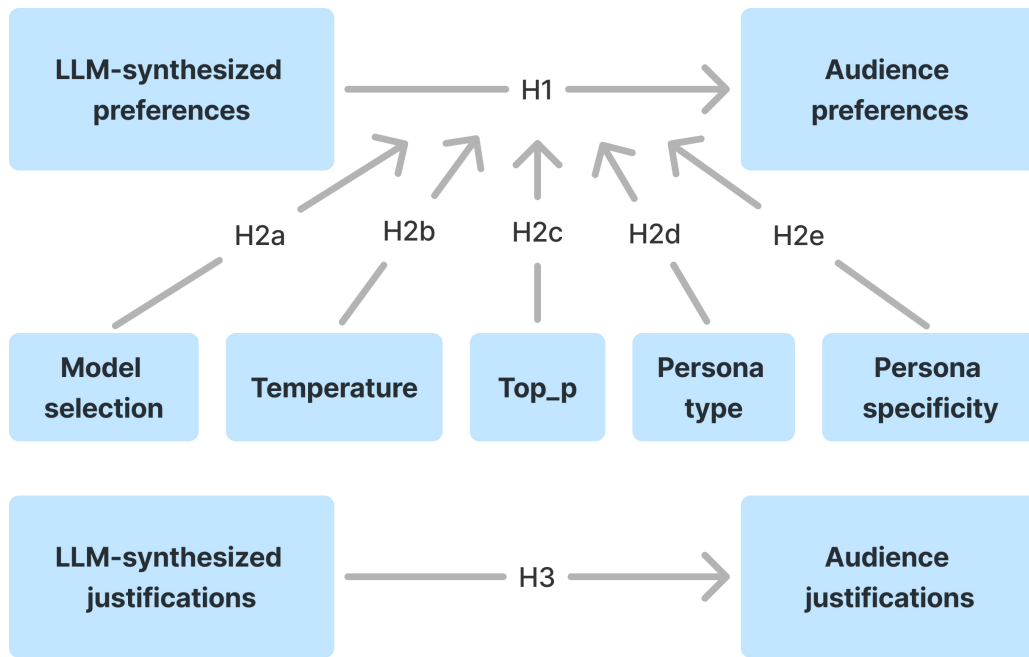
LLM-synthesized preferences

H1

Audience preferences

H2a

H2b

H2c

H2d

H2e

Model selection

Temperature

Top_p

Persona type

Persona specificity

LLM-synthesized justifications

H3

Audience justifications